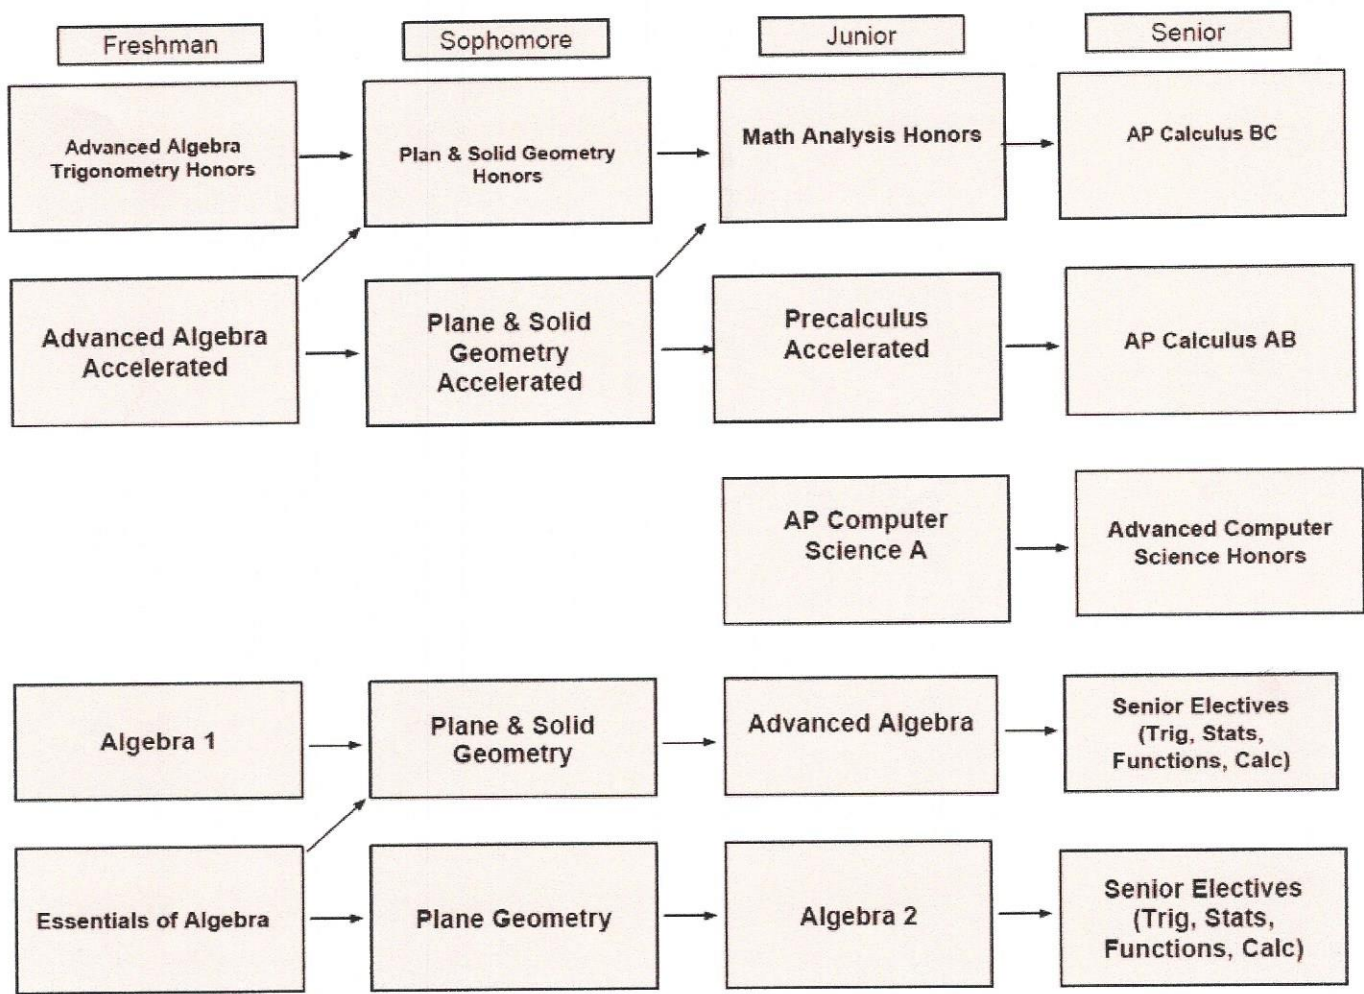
Freshman

Sophomore

Junior

Senior

Advanced Algebra Trigonometry Honors

Plan & Solid Geometry Honors

Math Analysis Honors

AP Calculus BC

Advanced Algebra Accelerated

Plane & Solid Geometry Accelerated

Precalculus Accelerated

AP Calculus AB

AP Computer Science A

Advanced Computer Science Honors

Algebra 1

Plane & Solid Geometry

Advanced Algebra

Senior Electives (Trig, Stats, Functions, Calc)

Essentials of Algebra

Plane Geometry

Algebra 2

Senior Electives (Trig, Stats, Functions, Calc)